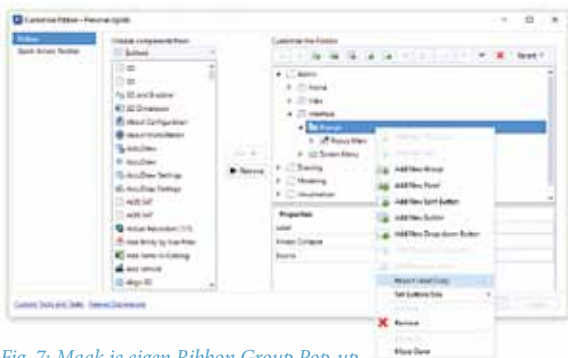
Customize Ribbon - Personal.cuix

Ribbon
Quick Access Toolbar

Choose commands from:
All Commands

2D
3D
3D and Shadow
3D Dimension
About Configuration
About Information
AccuDraw
AccuDraw
AccuDraw Settings
AccuSnap Settings
ACIS SAT
ACIS SAT
Active Animation
Add Entity by Overflow
Add Items to Catalog
Add vertices
Align 3D

Add >>
<< Remove

Customize the Ribbon

Reset

Admin
Home
View
Interface
Group
Popup Menu
Screen Menu
Drawing
Modeling
Visualization

Add New Group
Add New Panel
Add New Split Button
Add New Button
Add New Drop-down Button
Revert Label Copy
Set buttons Size
Remove
Move Down

Properties
Label
Initially Collapse
Source

Custom Tools and Tasks   Restore Environments

Fig. 7: Maak je eigen Ribbon Group Pop-up